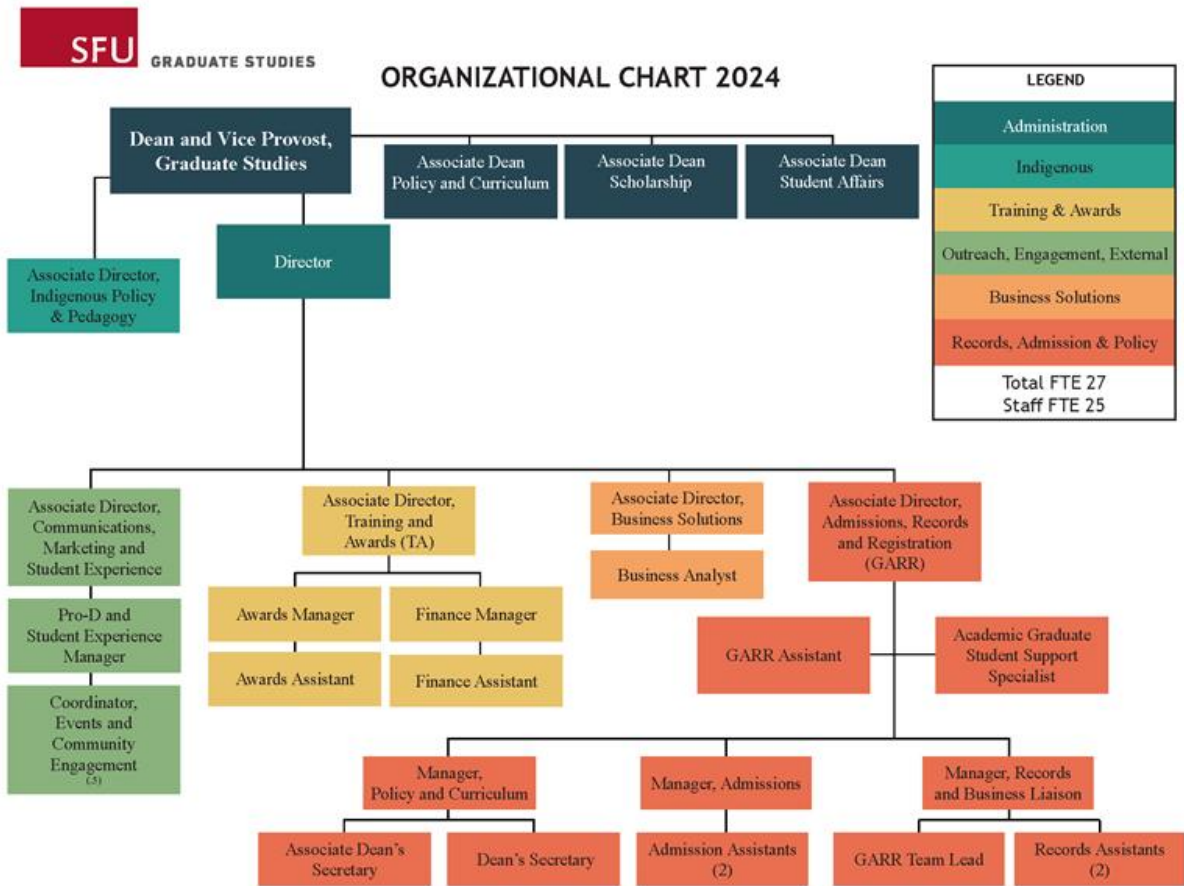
SFU GRADUATE STUDIES

ORGANIZATIONAL CHART 2024

LEGEND
Administration
Indigenous
Training & Awards
Outreach, Engagement, External
Business Solutions
Records, Admission & Policy
Total FTE 27
Staff FTE 25

Dean and Vice Provost, Graduate Studies

Associate Dean Policy and Curriculum

Associate Dean Scholarship

Associate Dean Student Affairs

Associate Director, Indigenous Policy & Pedagogy

Director

Associate Director, Communications, Marketing and Student Experience

Pro-D and Student Experience Manager

Coordinator, Events and Community Engagement (.5)

Associate Director, Training and Awards (TA)

Awards Manager

Awards Assistant

Finance Manager

Finance Assistant

Associate Director, Business Solutions

Business Analyst

Associate Director, Admissions, Records and Registration (GARR)

GARR Assistant

Academic Graduate Student Support Specialist

Manager, Policy and Curriculum

Associate Dean's Secretary

Dean's Secretary

Manager, Admissions

Admission Assistants (2)

Manager, Records and Business Liaison

GARR Team Lead

Records Assistants (2)